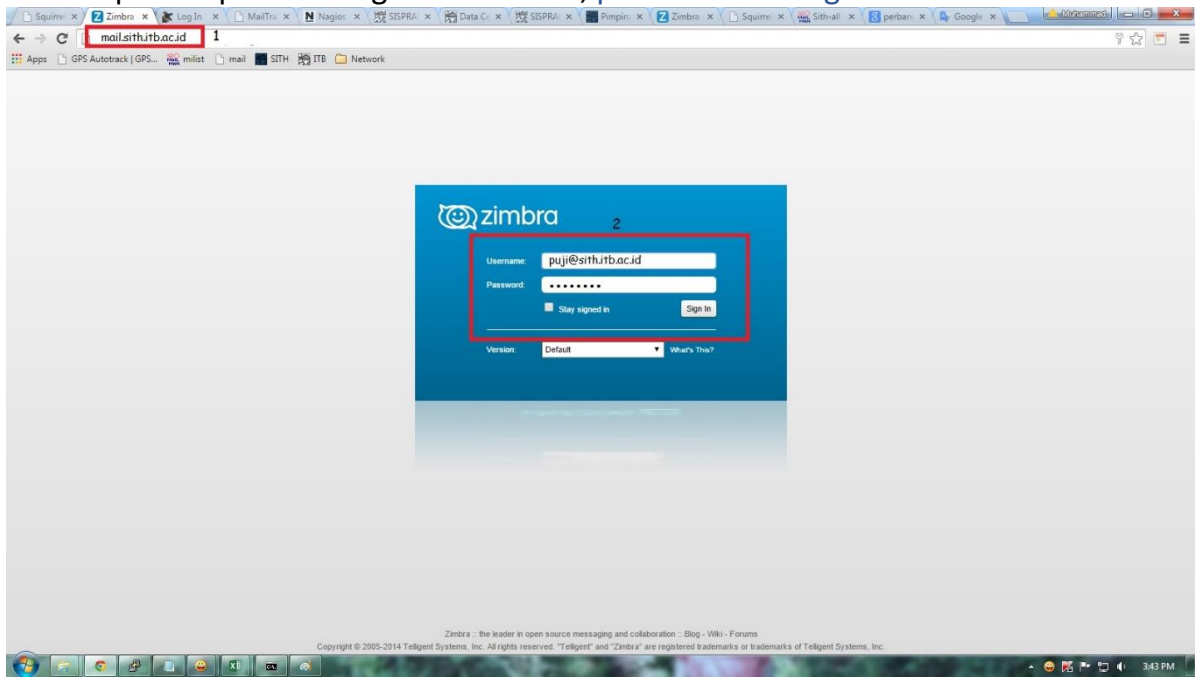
Squirrel × Zimbra × Log In × MailTra × Nagios × SISPRA × Data Ce × SISPRA × Pimpin × Zimbra × Squirrel × Sith-all × perban × Google ×

Muhammad

mail.sith.itb.ac.id 1

Apps GPS Autotrack | GPS... milist mail SITH ITB Network

zimbra 2

Username: puji@sith.itb.ac.id

Password: ••••••••

Stay signed in

Sign In

Version: Default What's This?

Zimbra :: the leader in open source messaging and collaboration :: Blog - Wiki - Forums

Copyright © 2005-2014 Telligent Systems, Inc. All rights reserved. "Telligent" and "Zimbra" are registered trademarks or trademarks of Telligent Systems, Inc.

3:43 PM